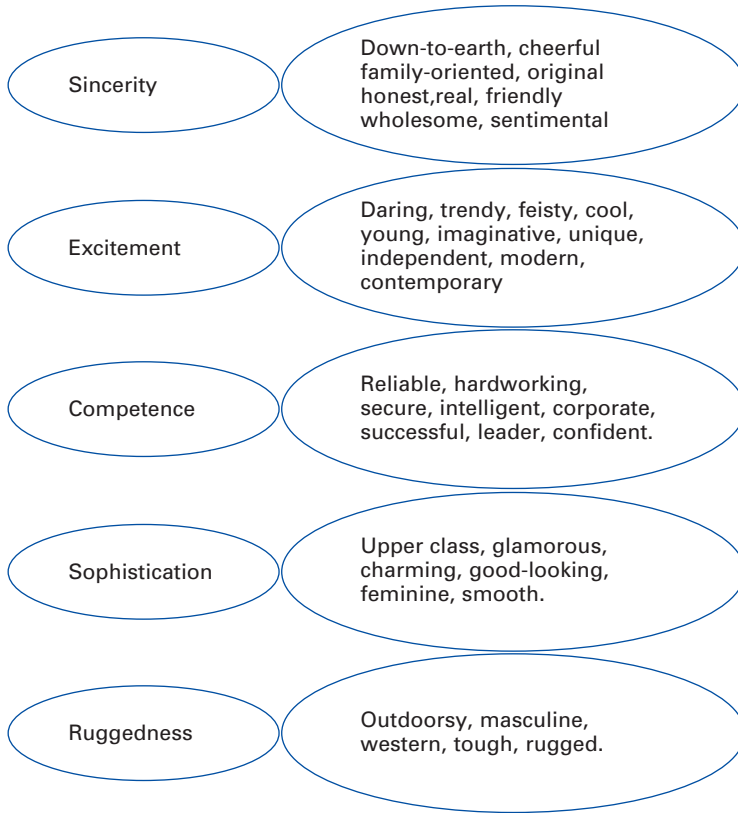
Sincerity

Down-to-earth, cheerful family-oriented, original honest,real, friendly wholesome, sentimental

Excitement

Daring, trendy, feisty, cool, young, imaginative, unique, independent, modern, contemporary

Competence

Reliable, hardworking, secure, intelligent, corporate, successful, leader, confident.

Sophistication

Upper class, glamorous, charming, good-looking, feminine, smooth.

Ruggedness

Outdoorsy, masculine, western, tough, rugged.